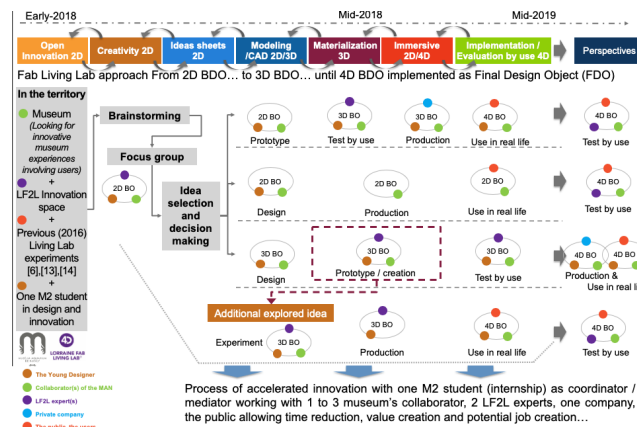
Early-2018

Mid-2018

Mid-2019

Open Innovation 2D

Creativity 2D

Ideas sheets 2D

Modeling /CAD 2D/3D

Materialization 3D

Immersive 2D/4D

Implementation / Evaluation by use 4D

Perspectives

Fab Living Lab approach From 2D BDO… to 3D BDO… until 4D BDO implemented as Final Design Object (FDO)

In the territory

Museum (Looking for innovative museum experiences involving users) + LF2L Innovation space + Previous (2016) Living Lab experiments [6],[13],[14] + One M2 student in design and innovation

Brainstorming

Focus group

2D BO

Idea selection and decision making

2D BO
Prototype

3D BO
Test by use

3D BO
Production

4D BO
Use in real life

4D BO
Test by use

2D BO
Design

2D BO
Production

2D BO
Use in real life

4D BO
Test by use

3D BO
Design

3D BO
Prototype / creation

4D BO
Test by use

4D BO
4D BO
Production & Use in real life

Additional explored idea

Experiment
3D BO

3D BO
Production

4D BO
Use in real life

4D BO
Test by use

LORRAINE FAB LIVING LAB

The Young Designer
Collaborator(s) of the MAN
LF2L expert(s)
Private company
The public, the users

Process of accelerated innovation with one M2 student (internship) as coordinator / mediator working with 1 to 3 museum's collaborator, 2 LF2L experts, one company, the public allowing time reduction, value creation and potential job creation…